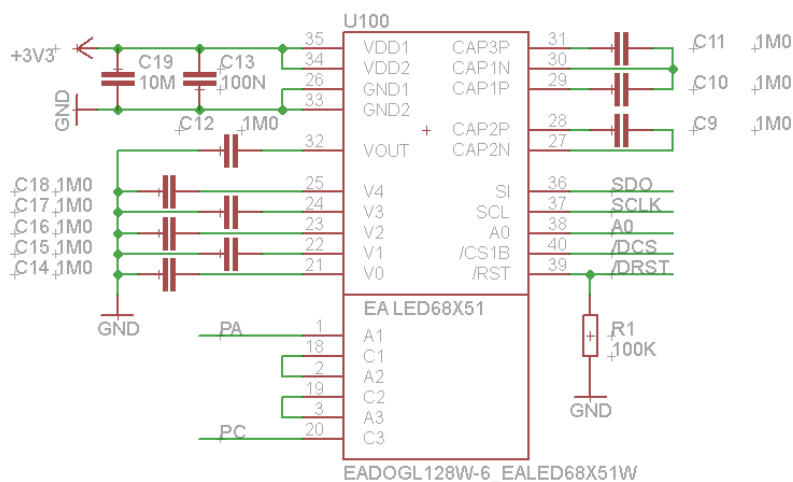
U100
+3V3
C19 10M
C13 100N
GND
C12 1M0
35 VDD1
34 VDD2
26 GND1
33 GND2
32 VOUT
CAP3P 31
CAP1N 30
CAP1P 29
CAP2P 28
CAP2N 27
C11 1M0
C10 1M0
C9 1M0
C18 1M0
C17 1M0
C16 1M0
C15 1M0
C14 1M0
25 V4
24 V3
23 V2
22 V1
21 V0
SI 36
SCL 37
A0 38
/CS1B 40
/RST 39
SDO
SCLK
A0
/DCS
/DRST
GND
EA LED68X51
R1 100K
GND
PA
1 A1
18 C1
2 A2
19 C2
3 A3
PC
20 C3
EADOGL128W-6_EALED68X51W